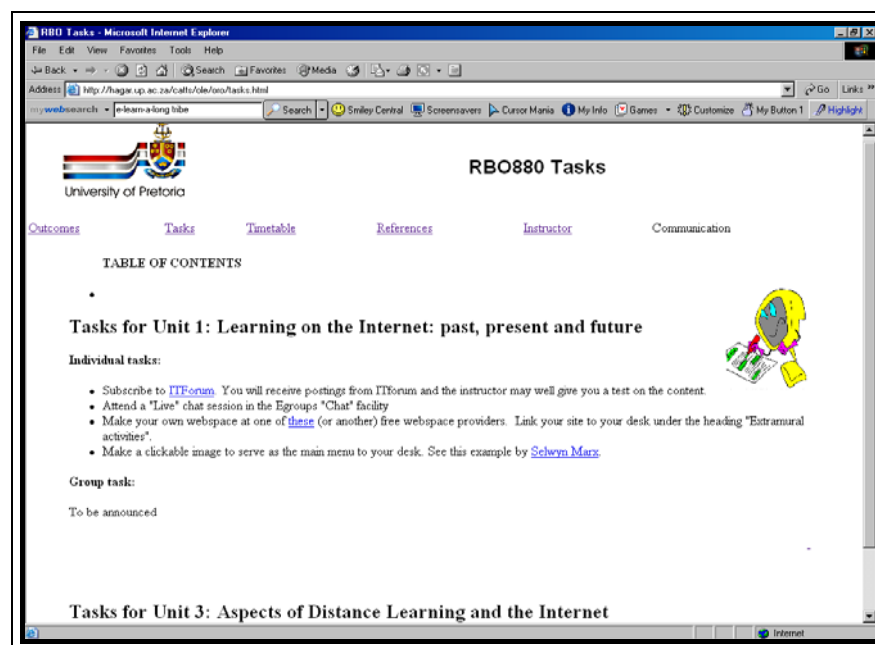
RBO Tasks - Microsoft Internet Explorer

File Edit View Favorites Tools Help

Back Search Favorites Media

Address http://hagar.up.ac.za/catts/ole/oro/tasks.html

Go Links

mywebsearch e-learn-a-long tribe Search Smiley Central Screensavers Cursor Mania My Info Games Customize My Button 1 Highlight

University of Pretoria

RBO880 Tasks

Outcomes Tasks Timetable References Instructor Communication

TABLE OF CONTENTS

•

Tasks for Unit 1: Learning on the Internet: past, present and future

Individual tasks:

- Subscribe to ITForum. You will receive postings from ITforum and the instructor may well give you a test on the content.
- Attend a "Live" chat session in the Egroups "Chat" facility
- Make your own webspace at one of these (or another) free webspace providers. Link your site to your desk under the heading "Extramural activities".
- Make a clickable image to serve as the main menu to your desk. See this example by Selwyn Marx.

Group task:

To be announced

Tasks for Unit 3: Aspects of Distance Learning and the Internet

Internet